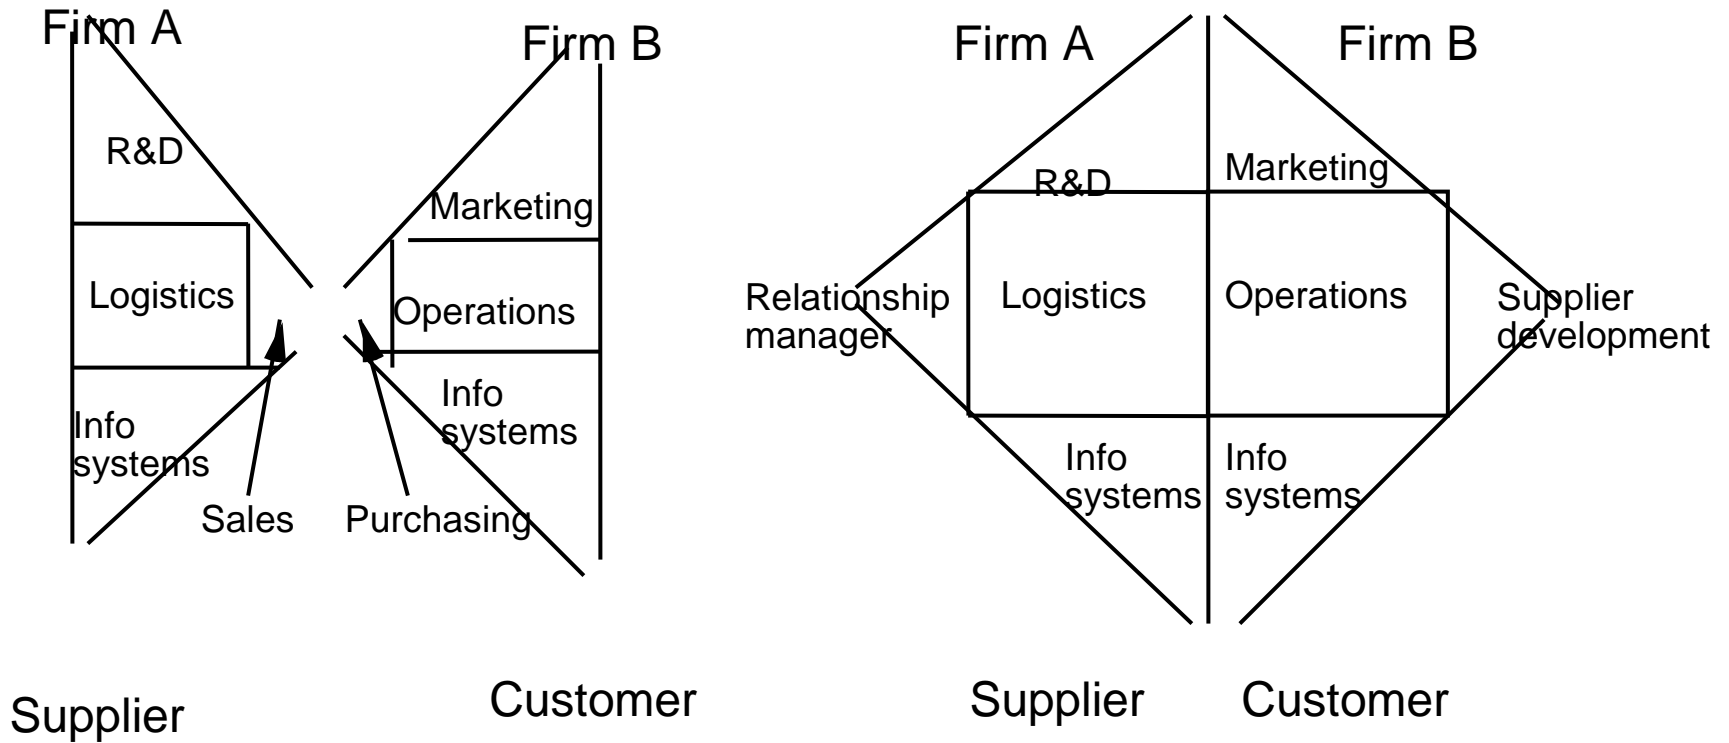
Firm A

Firm B

R&D

Marketing

Logistics

Operations

Info systems

Info systems

Sales

Purchasing

Supplier

Customer

Firm A

Firm B

R&D

Marketing

Relationship manager

Logistics

Operations

Supplier development

Info systems

Info systems

Supplier

Customer